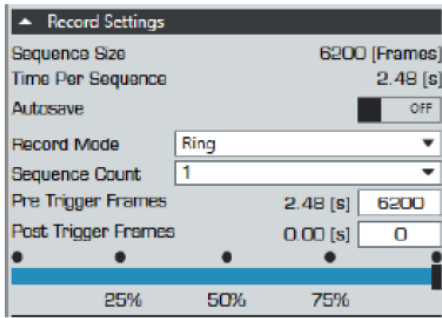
Record Settings

| | |
|---|---|
| Sequence Size | 6200 [Frames] |
| Time Per Sequence | 2.48 [s] |
| Autosave | OFF |
| Record Mode | Ring |
| Sequence Count | 1 |
| Pre Trigger Frames | 2.48 [s] 6200 |
| Post Trigger Frames | 0.00 [s] 0 |

25% 50% 75%